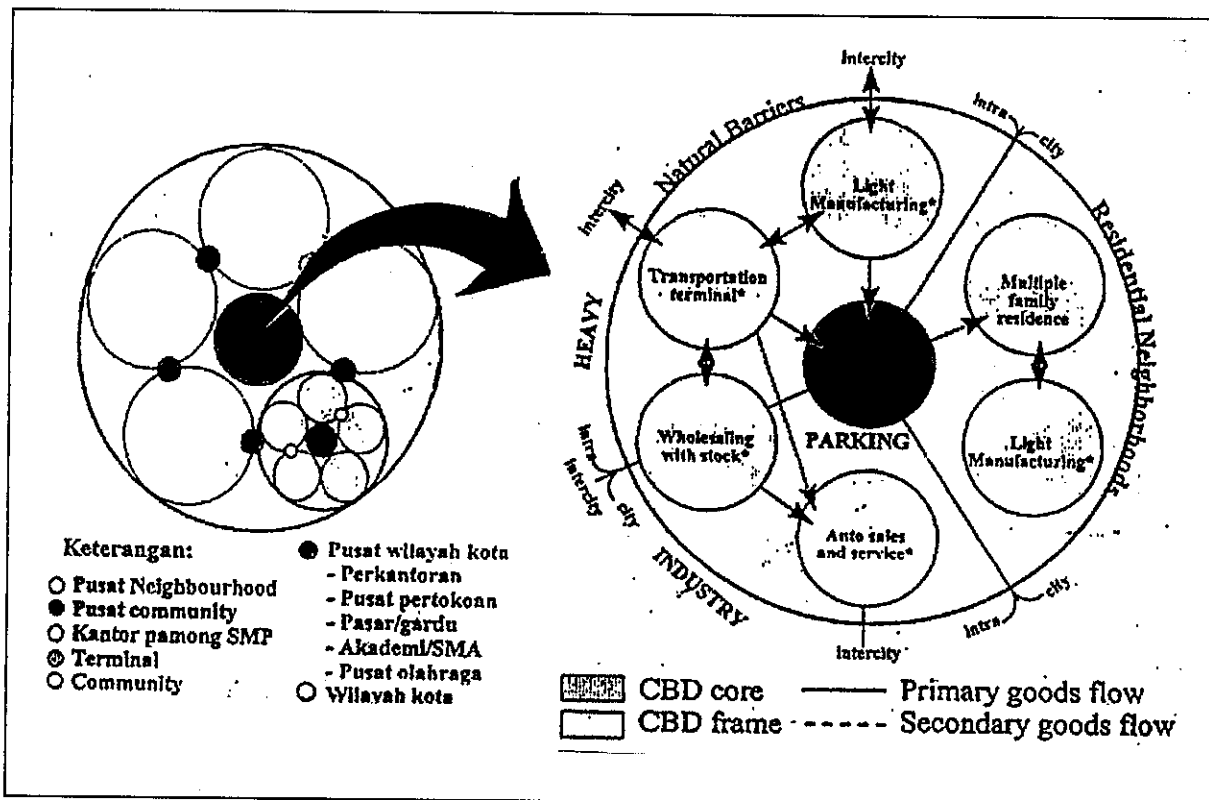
Intercity

Natural Barriers

intercity

Light Manufacturing*

intra city

Residential Neighborhoods

Transportation terminal*

Multiple family residence

HEAVY

Wholesaling with stock*

PARKING

Light Manufacturing*

intra intercity city

INDUSTRY

Auto sales and service*

intra city

intercity

Keterangan:
○ Pusat Neighbourhood
● Pusat community
○ Kantor pamong SMP
⊕ Terminal
○ Community

● Pusat wilayah kota
- Perkantoran
- Pusat pertokoan
- Pasar/gardu
- Akademi/SMA
- Pusat olahraga
○ Wilayah kota

CBD core
CBD frame
Primary goods flow
Secondary goods flow